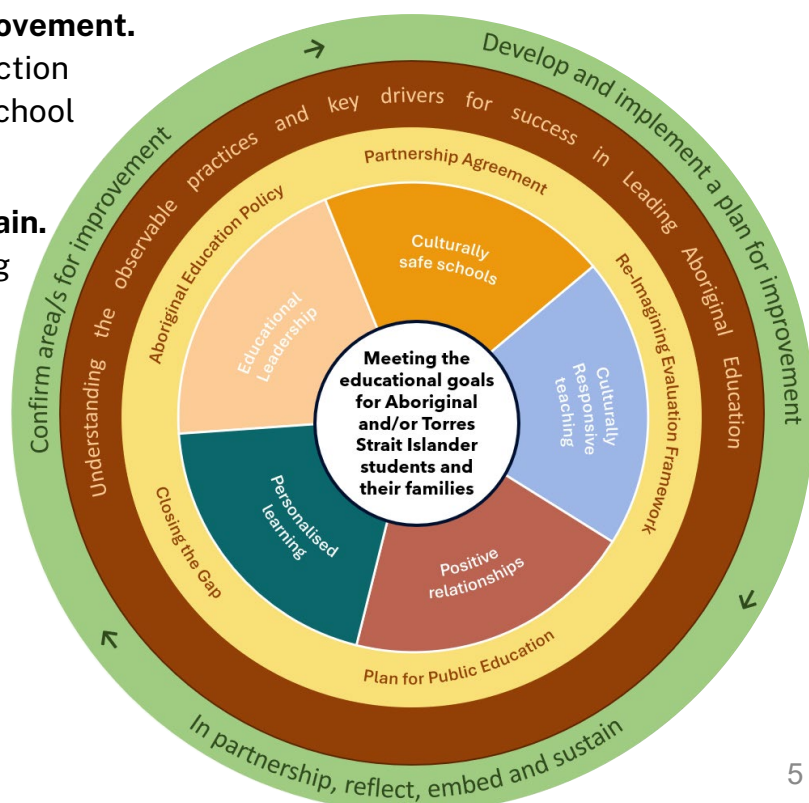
ovement.
ction
chool

ain.
g

Develop and implement a plan for improvement

In partnership, reflect, embed and sustain

Confirm area/s for improvement

Understanding the observable practices and key drivers for success in Leading Aboriginal Education

Partnership Agreement

Re-Imagining Evaluation Framework

Plan for Public Education

Closing the Gap

Aboriginal Education Policy

Culturally safe schools

Culturally Responsive teaching

Positive relationships

Personalised learning

Educational Leadership

Meeting the educational goals for Aboriginal and/or Torres Strait Islander students and their families

5